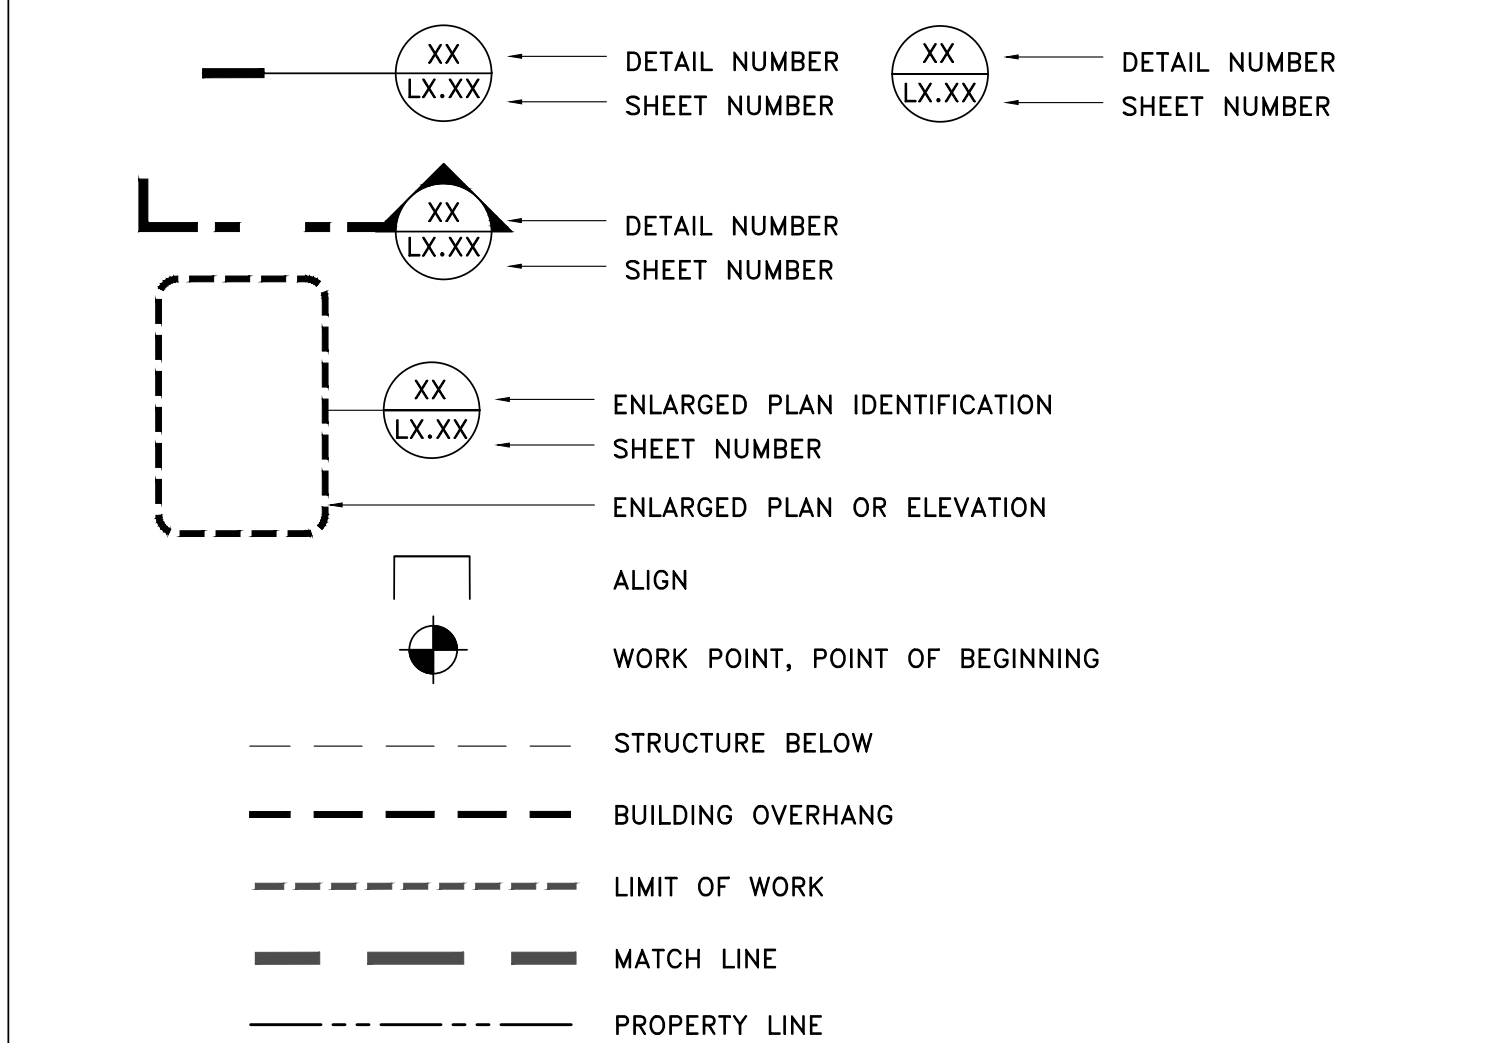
XX
LX.XX
DETAIL NUMBER
SHEET NUMBER

XX
LX.XX
DETAIL NUMBER
SHEET NUMBER

XX
LX.XX
DETAIL NUMBER
SHEET NUMBER

XX
LX.XX
ENLARGED PLAN IDENTIFICATION
SHEET NUMBER

ENLARGED PLAN OR ELEVATION

ALIGN

WORK POINT, POINT OF BEGINNING

STRUCTURE BELOW

BUILDING OVERHANG

LIMIT OF WORK

MATCH LINE

PROPERTY LINE